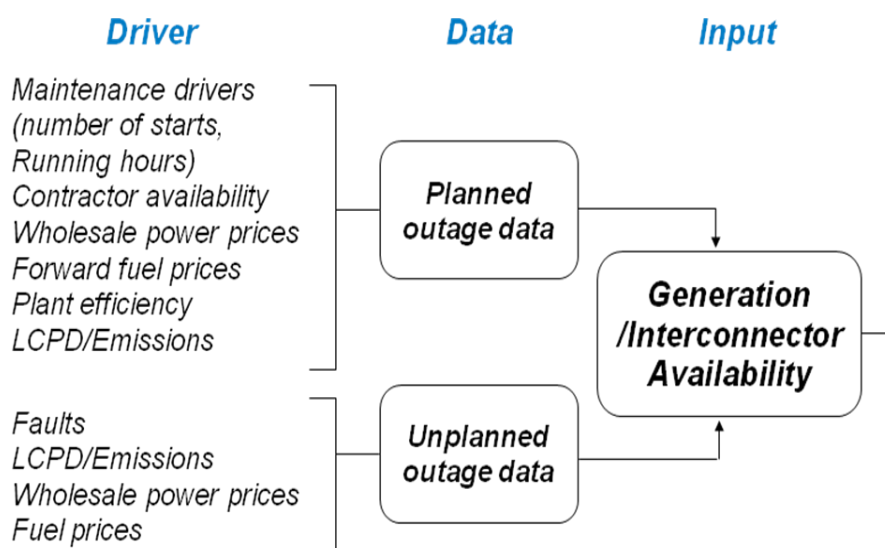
Driver
Data
Input

Maintenance drivers (number of starts, Running hours)
Contractor availability
Wholesale power prices
Forward fuel prices
Plant efficiency
LCPD/Emissions

Planned outage data

Generation /Interconnector Availability

Faults
LCPD/Emissions
Wholesale power prices
Fuel prices

Unplanned outage data